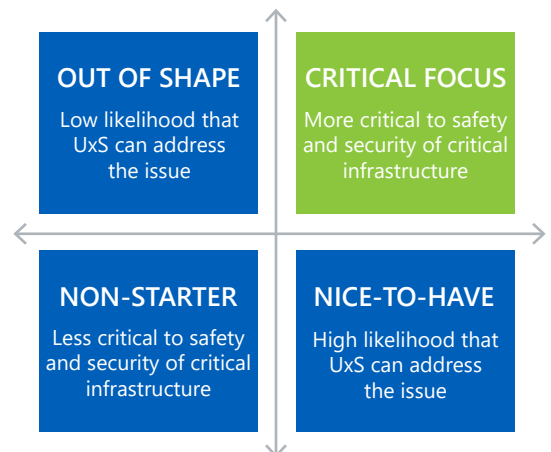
OUT OF SHAPE
Low likelihood that UxS can address the issue

CRITICAL FOCUS
More critical to safety and security of critical infrastructure

NON-STARTER
Less critical to safety and security of critical infrastructure

NICE-TO-HAVE
High likelihood that UxS can address the issue